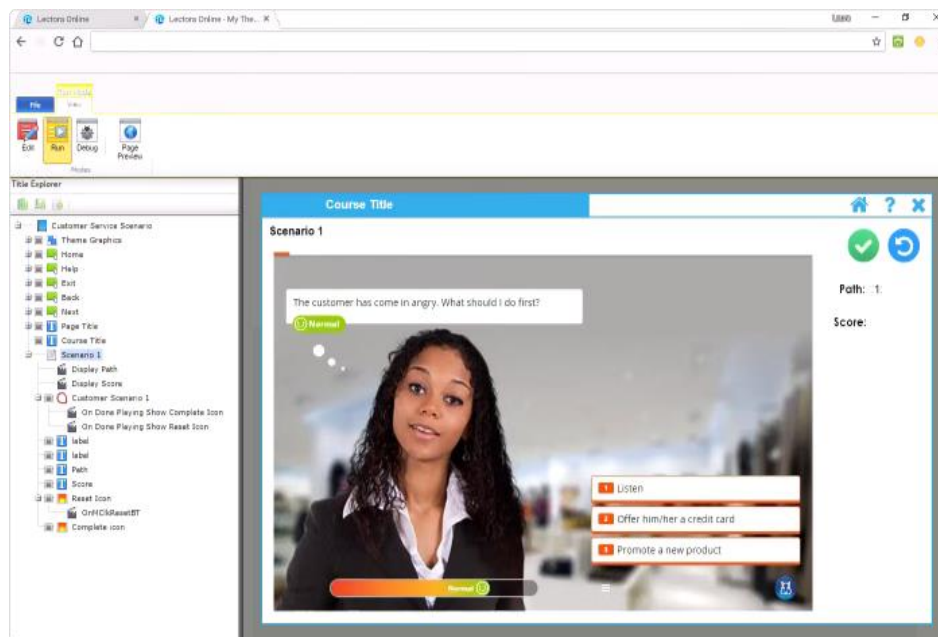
Lectora Online
Lectora Online - My The...
Logan

File
View

Edit
Run
Debug
Page Preview
Modes

Title Explorer

Customer Service Scenario
Theme Graphics
Home
Help
Exit
Back
Next
Page Title
Course Title
Scenario 1
Display Path
Display Score
Customer Scenario 1
On Done Playing Show Complete Icon
On Done Playing Show Reset Icon
label
label
Path
Score
Reset Icon
OnHClkResetBT
Complete icon

Course Title

Scenario 1

The customer has come in angry. What should I do first?

Normal

Path: 1

Score:

1 Listen
2 Offer him/her a credit card
3 Promote a new product

Normal